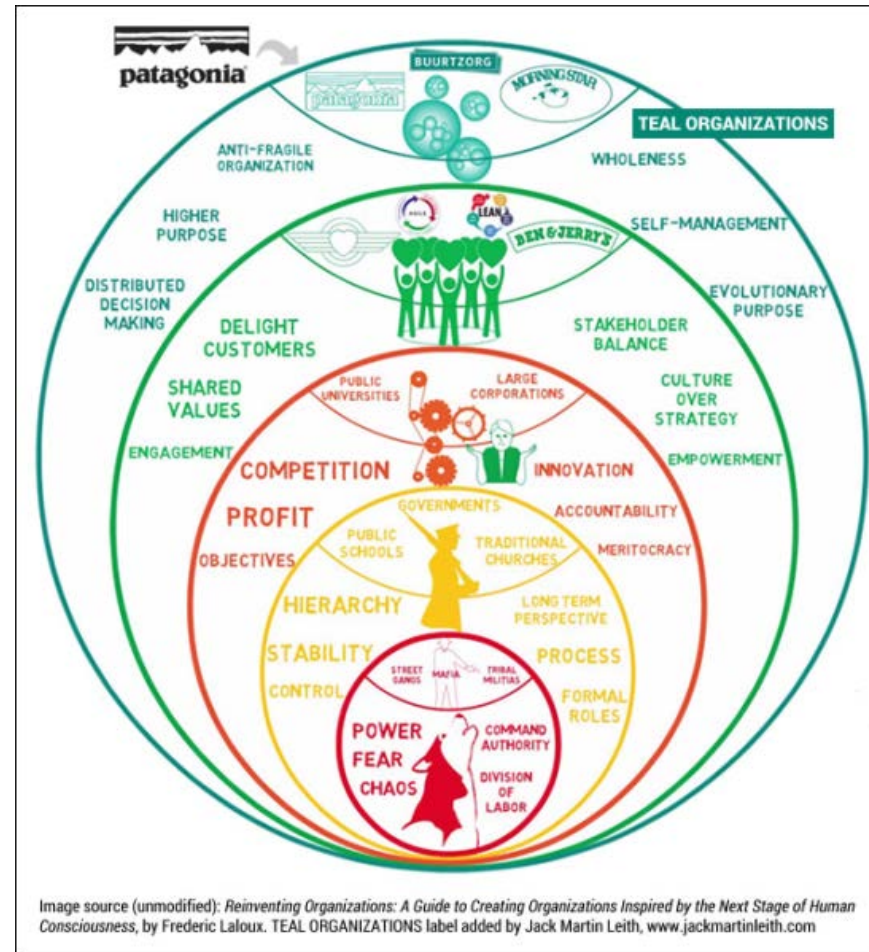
patagonia

BUURTZORG

patagonia

MORNING STAR

TEAL ORGANIZATIONS

ANTI-FRAGILE ORGANIZATION

WHOLENESS

HIGHER PURPOSE

SELF-MANAGEMENT

AGILE

LEAN

BEN & JERRY'S

DISTRIBUTED DECISION MAKING

EVOLUTIONARY PURPOSE

DELIGHT CUSTOMERS

STAKEHOLDER BALANCE

SHARED VALUES

CULTURE OVER STRATEGY

ENGAGEMENT

EMPOWERMENT

PUBLIC UNIVERSITIES

LARGE CORPORATIONS

COMPETITION

INNOVATION

PROFIT

GOVERNMENTS

ACCOUNTABILITY

PUBLIC SCHOOLS

TRADITIONAL CHURCHES

MERITOCRACY

OBJECTIVES

HIERARCHY

LONG TERM PERSPECTIVE

STABILITY

PROCESS

STREET GANGS

MAFIA

TRIBAL MILITIAS

CONTROL

FORMAL ROLES

POWER

FEAR

CHAOS

COMMAND AUTHORITY

DIVISION OF LABOR

Image source (unmodified): Reinventing Organizations: A Guide to Creating Organizations Inspired by the Next Stage of Human Consciousness, by Frederic Laloux. TEAL ORGANIZATIONS label added by Jack Martin Leith, www.jackmartinleith.com